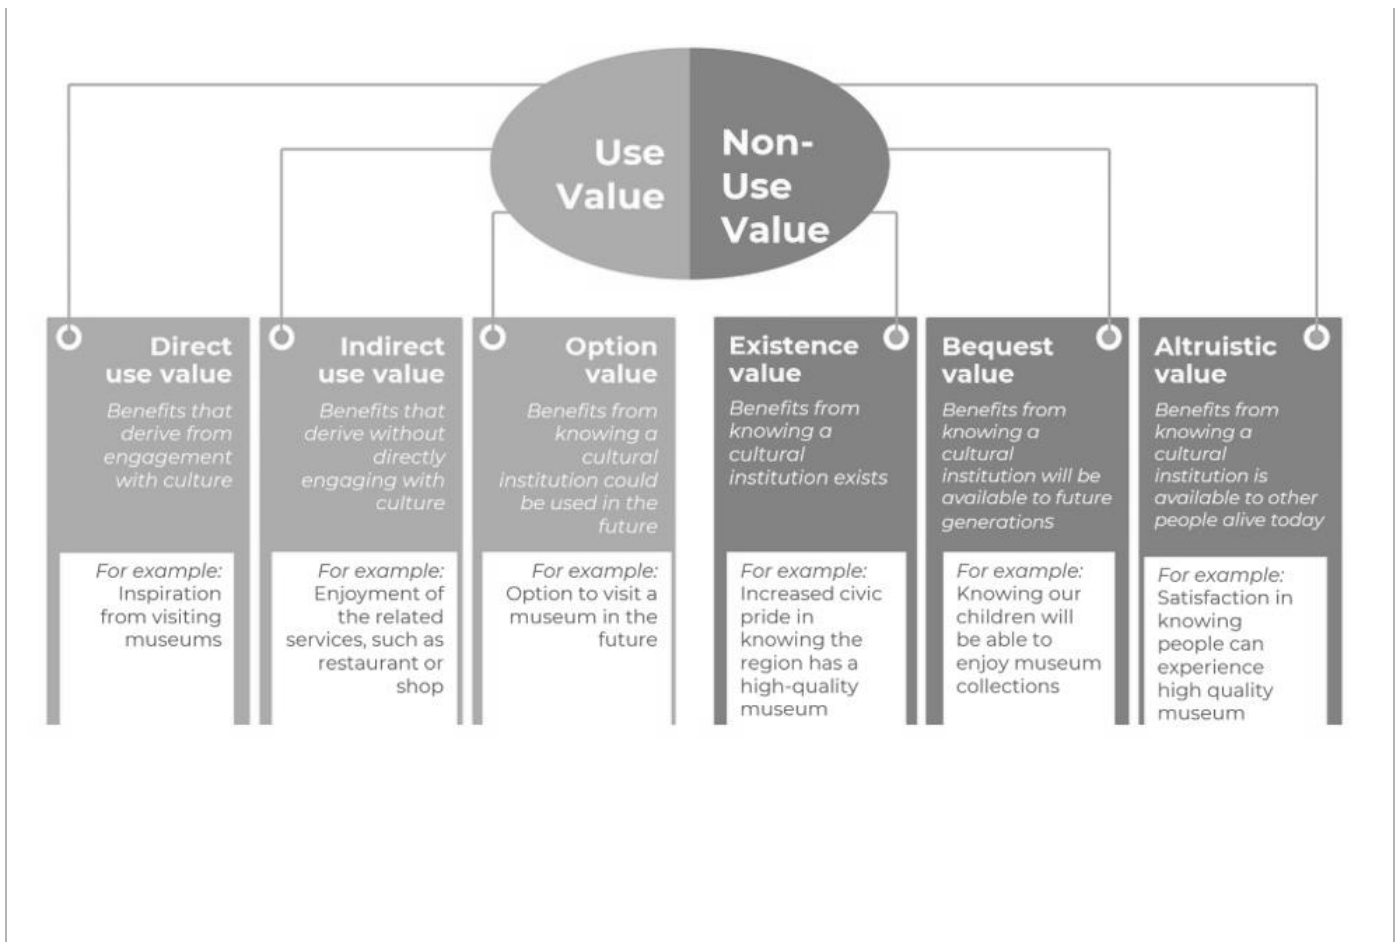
Use Value

Non-Use Value

Direct use value

Benefits that derive from engagement with culture

For example: Inspiration from visiting museums

Indirect use value

Benefits that derive without directly engaging with culture

For example: Enjoyment of the related services, such as restaurant or shop

Option value

Benefits from knowing a cultural institution could be used in the future

For example: Option to visit a museum in the future

Existence value

Benefits from knowing a cultural institution exists

For example: Increased civic pride in knowing the region has a high-quality museum

Bequest value

Benefits from knowing a cultural institution will be available to future generations

For example: Knowing our children will be able to enjoy museum collections

Altruistic value

Benefits from knowing a cultural institution is available to other people alive today

For example: Satisfaction in knowing people can experience high quality museum